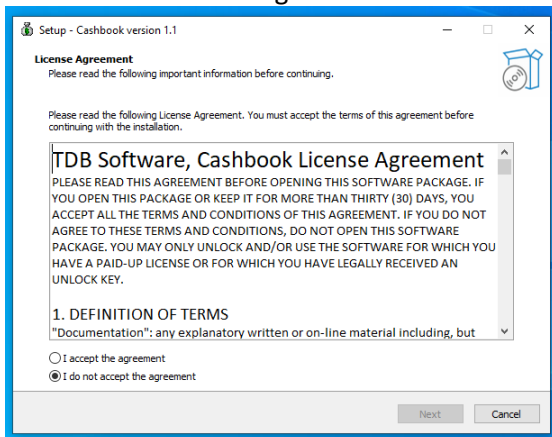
Setup - Cashbook version 1.1

License Agreement
Please read the following important information before continuing.

Please read the following License Agreement. You must accept the terms of this agreement before continuing with the installation.

TDB Software, Cashbook License Agreement
PLEASE READ THIS AGREEMENT BEFORE OPENING THIS SOFTWARE PACKAGE. IF YOU OPEN THIS PACKAGE OR KEEP IT FOR MORE THAN THIRTY (30) DAYS, YOU ACCEPT ALL THE TERMS AND CONDITIONS OF THIS AGREEMENT. IF YOU DO NOT AGREE TO THESE TERMS AND CONDITIONS, DO NOT OPEN THIS SOFTWARE PACKAGE. YOU MAY ONLY UNLOCK AND/OR USE THE SOFTWARE FOR WHICH YOU HAVE A PAID-UP LICENSE OR FOR WHICH YOU HAVE LEGALLY RECEIVED AN UNLOCK KEY.

1. DEFINITION OF TERMS
"Documentation": any explanatory written or on-line material including, but

I accept the agreement
I do not accept the agreement

Next
Cancel